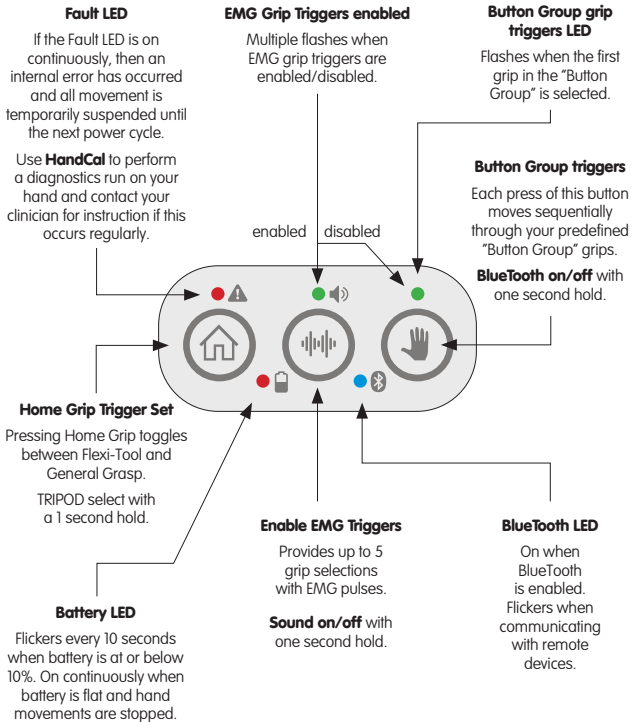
**Fault LED**

If the Fault LED is on continuously, then an internal error has occurred and all movement is temporarily suspended until the next power cycle.

Use **HandCal** to perform a diagnostics run on your hand and contact your clinician for instruction if this occurs regularly.

**EMG Grip Triggers enabled**

Multiple flashes when EMG grip triggers are enabled/disabled.

enabled disabled

**Button Group grip triggers LED**

Flashes when the first grip in the "Button Group" is selected.

**Button Group triggers**

Each press of this button moves sequentially through your predefined "Button Group" grips.

**BlueTooth on/off** with one second hold.

**Home Grip Trigger Set**

Pressing Home Grip toggles between Flexi-Tool and General Grasp.

TRIPOD select with a 1 second hold.

**Battery LED**

Flickers every 10 seconds when battery is at or below 10%. On continuously when battery is flat and hand movements are stopped.

**Enable EMG Triggers**

Provides up to 5 grip selections with EMG pulses.

**Sound on/off** with one second hold.

**BlueTooth LED**

On when BlueTooth is enabled. Flickers when communicating with remote devices.